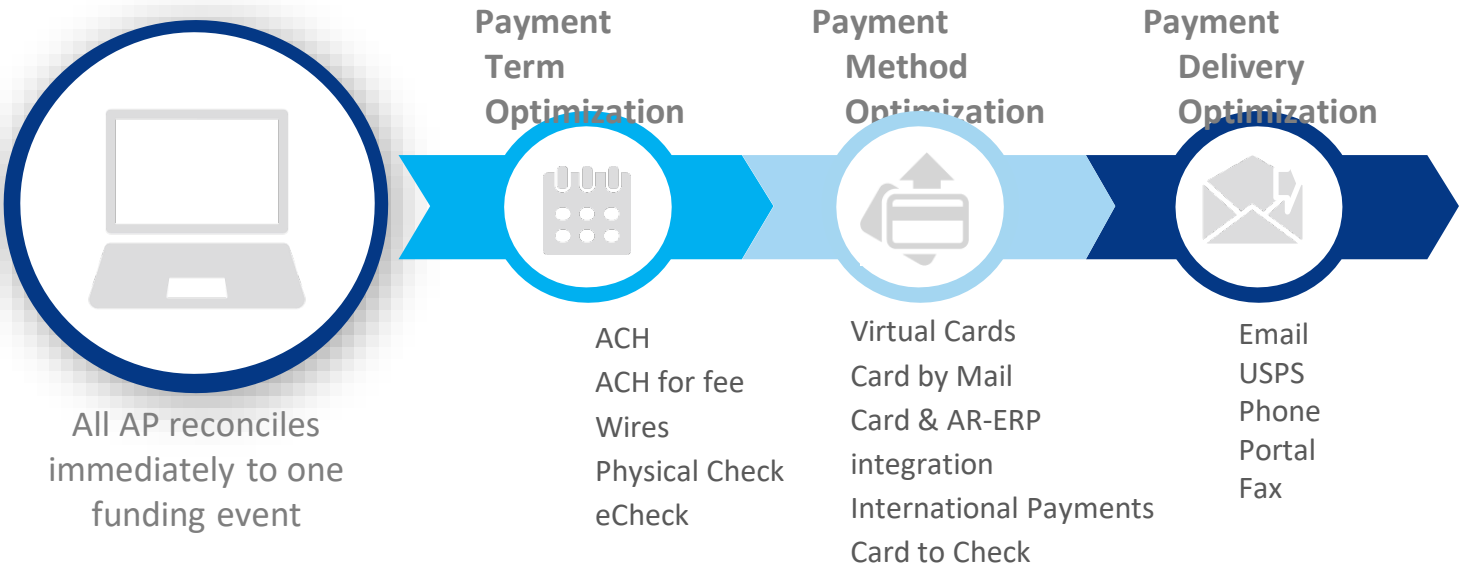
Payment Term Optimization

Payment Method Optimization

Payment Delivery Optimization

All AP reconciles immediately to one funding event

ACH
ACH for fee
Wires
Physical Check
eCheck

Virtual Cards
Card by Mail
Card & AR-ERP integration
International Payments
Card to Check

Email
USPS
Phone
Portal
Fax